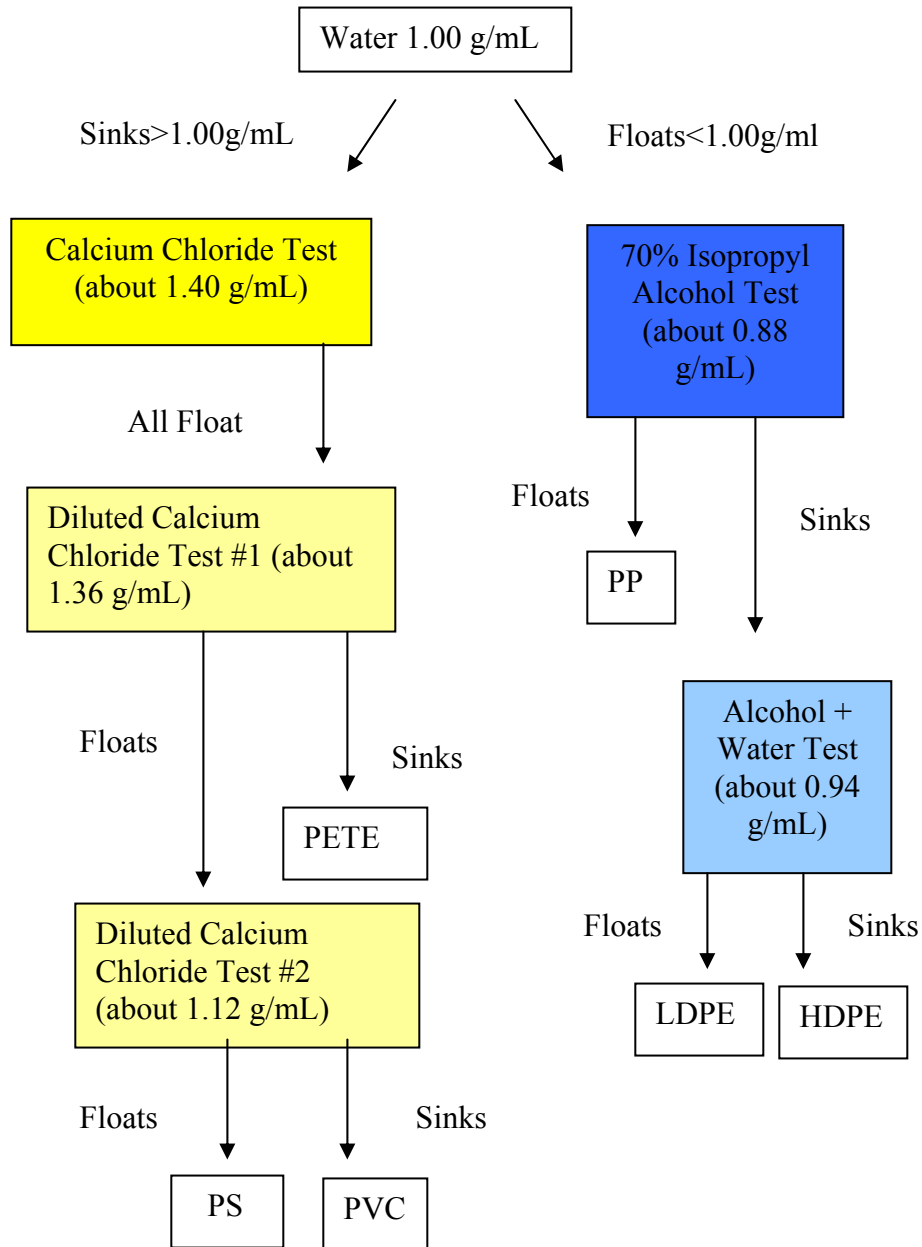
Water 1.00 g/mL

Sinks>1.00g/mL

Floats<1.00g/ml

Calcium Chloride Test (about 1.40 g/mL)

70% Isopropyl Alcohol Test (about 0.88 g/mL)

All Float

Diluted Calcium Chloride Test #1 (about 1.36 g/mL)

Floats

PP

Sinks

Floats

Sinks

PETE

Alcohol + Water Test (about 0.94 g/mL)

Diluted Calcium Chloride Test #2 (about 1.12 g/mL)

Floats

Sinks

LDPE

HDPE

Floats

Sinks

PS

PVC